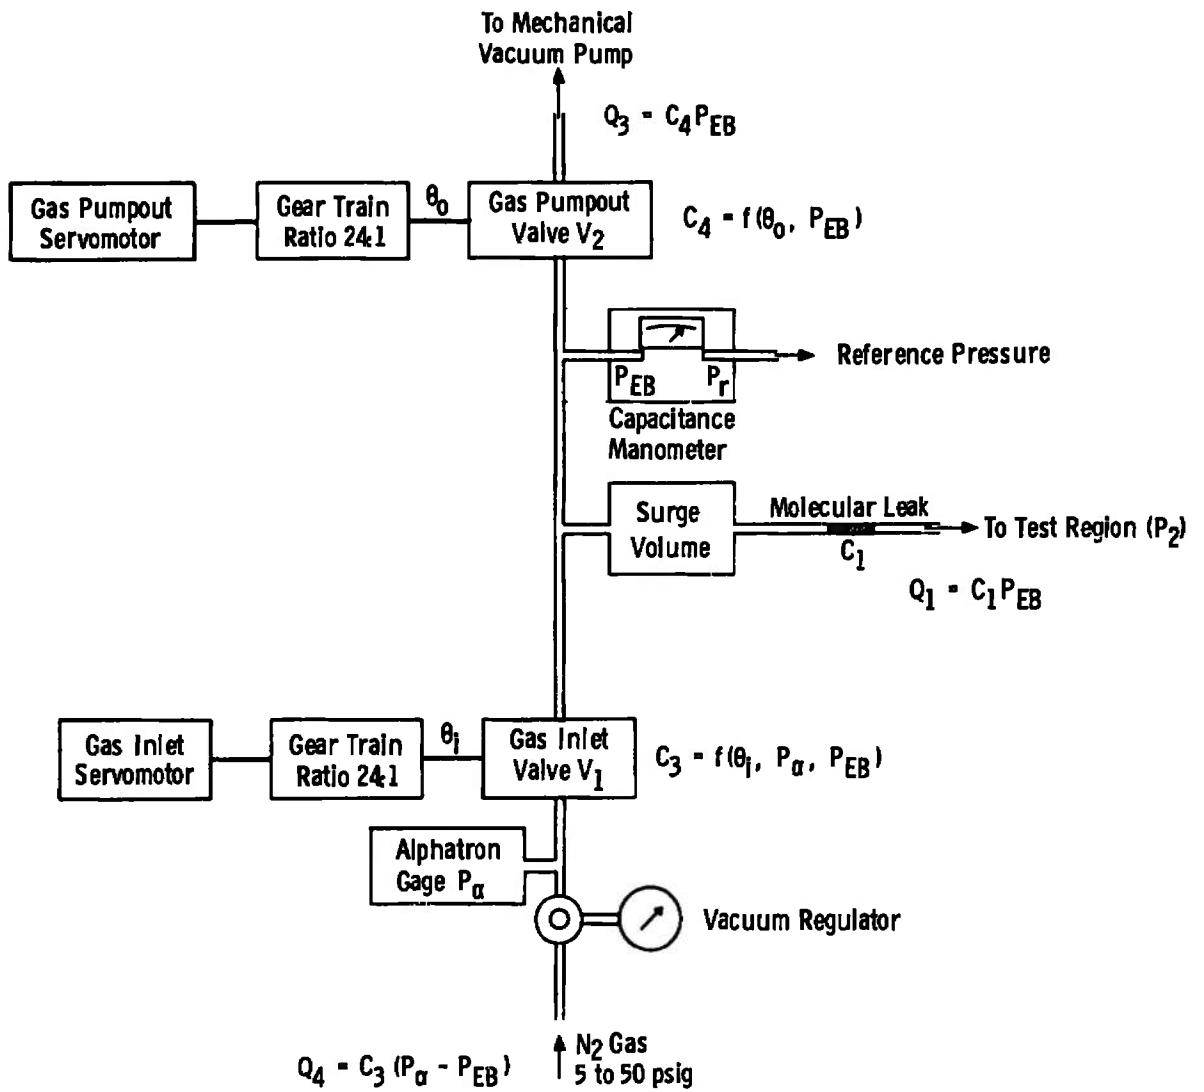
To Mechanical Vacuum Pump

$Q_3 = C_4 P_{EB}$

Gas Pumpout Servomotor

Gear Train Ratio 24:1

$\theta_o$

Gas Pumpout Valve $V_2$

$C_4 = f(\theta_o, P_{EB})$

Reference Pressure

$P_{EB}$ $P_r$

Capacitance Manometer

Surge Volume

Molecular Leak

$C_1$

To Test Region $(P_2)$

$Q_1 = C_1 P_{EB}$

Gas Inlet Servomotor

Gear Train Ratio 24:1

$\theta_i$

Gas Inlet Valve $V_1$

$C_3 = f(\theta_i, P_\alpha, P_{EB})$

Alphatron Gage $P_\alpha$

Vacuum Regulator

$Q_4 = C_3 (P_\alpha - P_{EB})$

$N_2$ Gas 5 to 50 psig